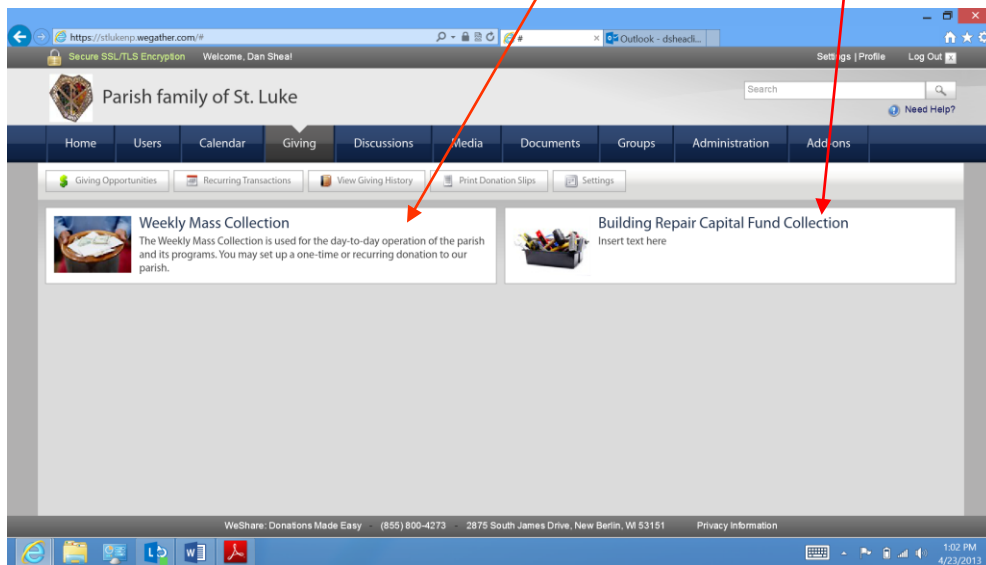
https://stlukenp.wegather.com/#

#

Outlook - dsheadi...

Secure SSL/TLS Encryption Welcome, Dan Shea!

Settings | Profile Log Out

Parish family of St. Luke

Search

Need Help?

Home Users Calendar Giving Discussions Media Documents Groups Administration Add-ons

Giving Opportunities Recurring Transactions View Giving History Print Donation Slips Settings

Weekly Mass Collection

The Weekly Mass Collection is used for the day-to-day operation of the parish and its programs. You may set up a one-time or recurring donation to our parish.

Building Repair Capital Fund Collection

Insert text here

WeShare: Donations Made Easy (855) 800-4273 2875 South James Drive, New Berlin, WI 53151 Privacy Information

1:02 PM
4/23/2013